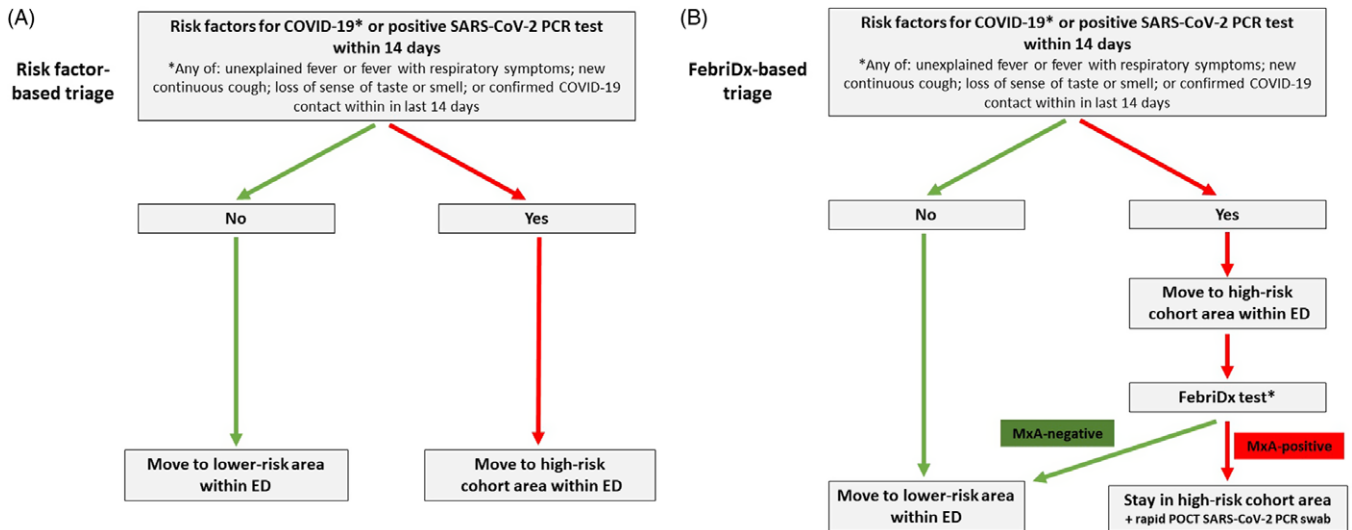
(A)

Risk factor-based triage

Risk factors for COVID-19* or positive SARS-CoV-2 PCR test within 14 days
*Any of: unexplained fever or fever with respiratory symptoms; new continuous cough; loss of sense of taste or smell; or confirmed COVID-19 contact within in last 14 days

No

Yes

Move to lower-risk area within ED

Move to high-risk cohort area within ED

(B)

FebriDx-based triage

Risk factors for COVID-19* or positive SARS-CoV-2 PCR test within 14 days
*Any of: unexplained fever or fever with respiratory symptoms; new continuous cough; loss of sense of taste or smell; or confirmed COVID-19 contact within in last 14 days

No

Yes

Move to high-risk cohort area within ED

FebriDx test*

MxA-negative

MxA-positive

Move to lower-risk area within ED

Stay in high-risk cohort area
+ rapid POCT SARS-CoV-2 PCR swab